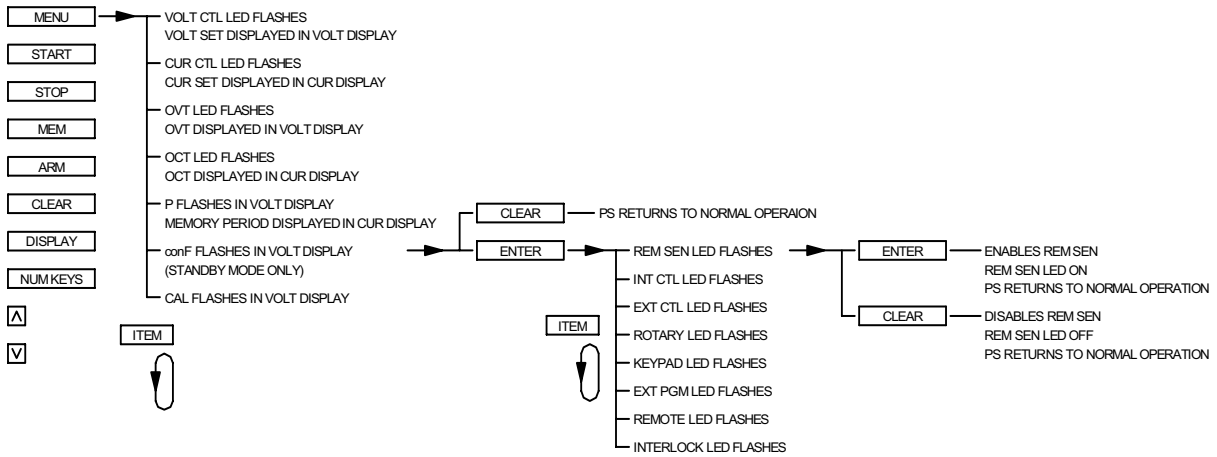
MENU

START

STOP

MEM

ARM

CLEAR

DISPLAY

NUM KEYS

Λ

V

ITEM

VOLT CTL LED FLASHES
VOLT SET DISPLAYED IN VOLT DISPLAY

CUR CTL LED FLASHES
CUR SET DISPLAYED IN CUR DISPLAY

OVT LED FLASHES
OVT DISPLAYED IN VOLT DISPLAY

OCT LED FLASHES
OCT DISPLAYED IN CUR DISPLAY

P FLASHES IN VOLT DISPLAY
MEMORY PERIOD DISPLAYED IN CUR DISPLAY

conF FLASHES IN VOLT DISPLAY
(STANDBY MODE ONLY)

CAL FLASHES IN VOLT DISPLAY

CLEAR

PS RETURNS TO NORMAL OPERAION

ENTER

REM SEN LED FLASHES

INT CTL LED FLASHES

EXT CTL LED FLASHES

ROTARY LED FLASHES

KEYPAD LED FLASHES

EXT PGM LED FLASHES

REMOTE LED FLASHES

INTERLOCK LED FLASHES

ITEM

ENTER

ENABLES REM SEN
REM SEN LED ON
PS RETURNS TO NORMAL OPERATION

CLEAR

DISABLES REM SEN
REM SEN LED OFF
PS RETURNS TO NORMAL OPERATION